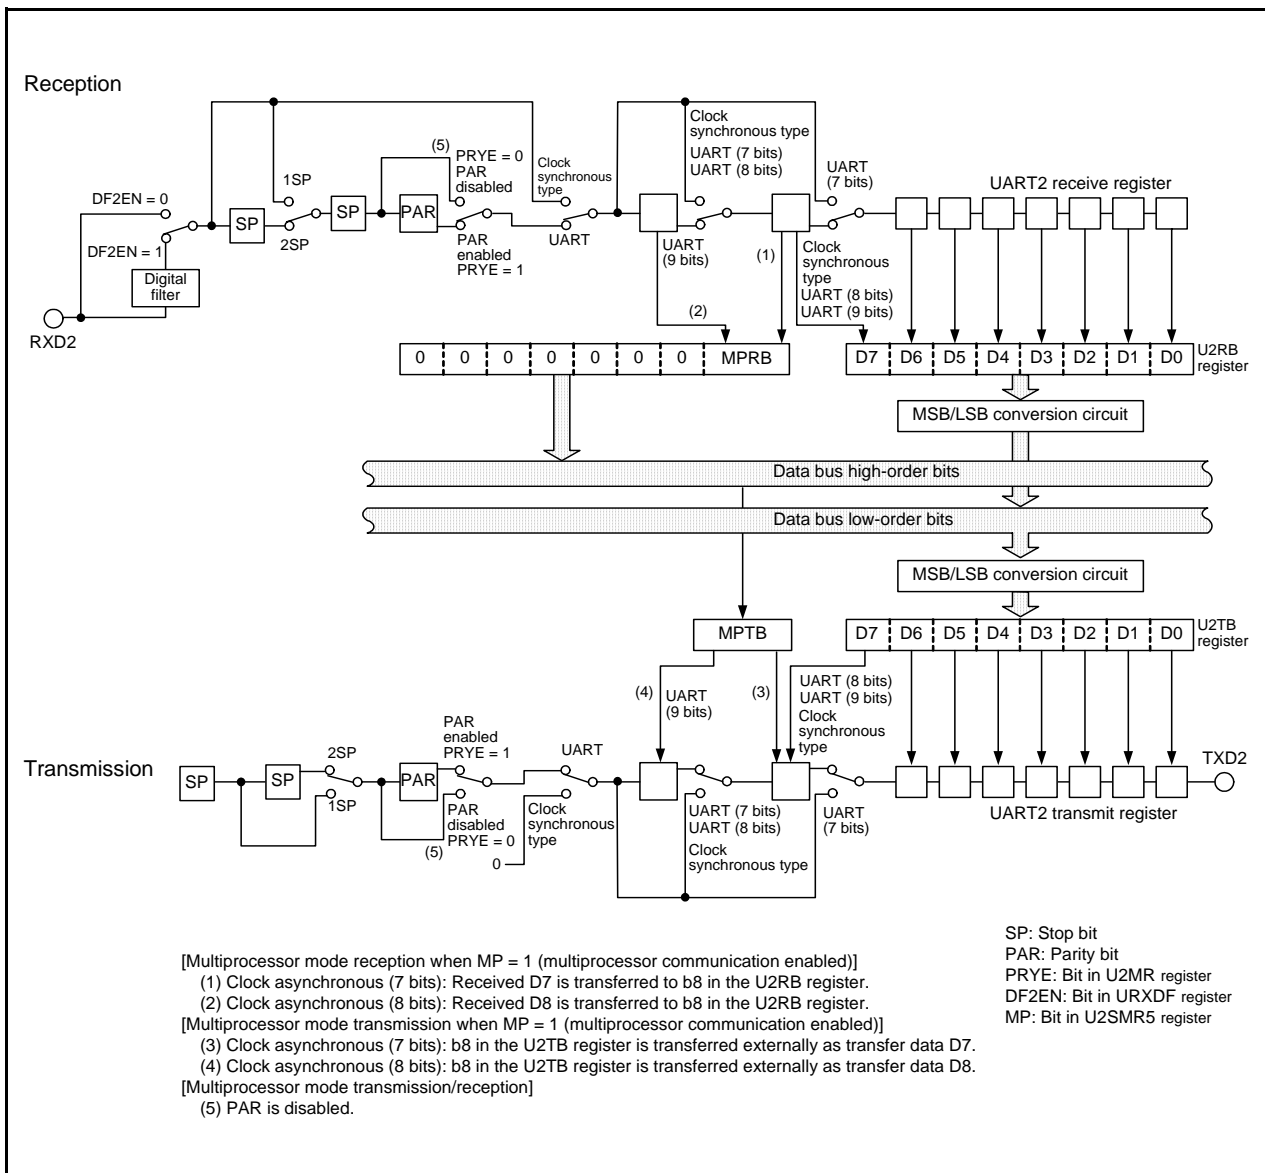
Reception

DF2EN = 0
DF2EN = 1
Digital filter
RXD2
SP
1SP
2SP
SP
PAR
(5)
PRYE = 0
PAR disabled
PAR enabled
PRYE = 1
Clock synchronous type
UART
Clock synchronous type
UART (7 bits)
UART (8 bits)
UART (9 bits)
(1)
(2)
UART (7 bits)
Clock synchronous type
UART (8 bits)
UART (9 bits)
UART2 receive register

| 0 | 0 | 0 | 0 | 0 | 0 | 0 | MPRB |
|---|---|---|---|---|---|---|---|

| D7 | D6 | D5 | D4 | D3 | D2 | D1 | D0 |
|---|---|---|---|---|---|---|---|

U2RB register

MSB/LSB conversion circuit
Data bus high-order bits
Data bus low-order bits
MSB/LSB conversion circuit

MPTB

| D7 | D6 | D5 | D4 | D3 | D2 | D1 | D0 |
|---|---|---|---|---|---|---|---|

U2TB register

(4)
UART (9 bits)
(3)
UART (8 bits)
UART (9 bits)
Clock synchronous type

Transmission
SP
SP
2SP
1SP
PAR
PAR enabled
PRYE = 1
PAR disabled
PRYE = 0
(5)
UART
Clock synchronous type
0
UART (7 bits)
UART (8 bits)
Clock synchronous type
UART (7 bits)
UART2 transmit register
TXD2

[Multiprocessor mode reception when MP = 1 (multiprocessor communication enabled)]
(1) Clock asynchronous (7 bits): Received D7 is transferred to b8 in the U2RB register.
(2) Clock asynchronous (8 bits): Received D8 is transferred to b8 in the U2RB register.
[Multiprocessor mode transmission when MP = 1 (multiprocessor communication enabled)]
(3) Clock asynchronous (7 bits): b8 in the U2TB register is transferred externally as transfer data D7.
(4) Clock asynchronous (8 bits): b8 in the U2TB register is transferred externally as transfer data D8.
[Multiprocessor mode transmission/reception]
(5) PAR is disabled.

SP: Stop bit
PAR: Parity bit
PRYE: Bit in U2MR register
DF2EN: Bit in URXDF register
MP: Bit in U2SMR5 register